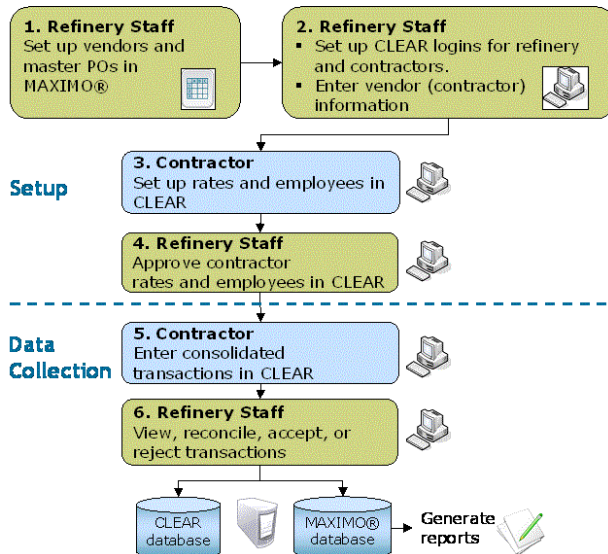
1. Refinery Staff
Set up vendors and master POs in MAXIMO®

2. Refinery Staff
▪ Set up CLEAR logins for refinery and contractors.
▪ Enter vendor (contractor) information

Setup

3. Contractor
Set up rates and employees in CLEAR

4. Refinery Staff
Approve contractor rates and employees in CLEAR

Data Collection

5. Contractor
Enter consolidated transactions in CLEAR

6. Refinery Staff
View, reconcile, accept, or reject transactions

CLEAR database

MAXIMO® database

Generate reports